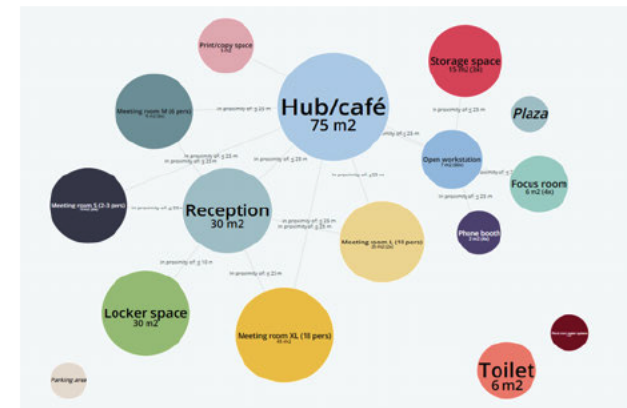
Print/copy space
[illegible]

Storage space
15 m2 (3x)

Meeting room M (6 pers)
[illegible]

Hub/café
75 m2

Plaza

in proximity of ≤ 25 m

Open workstation
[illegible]

Focus room
6 m2 (4x)

Meeting room S (2-3 pers)
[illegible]

Reception
30 m2

Meeting room L (10 pers)
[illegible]

Phone booth
2 m2 (4x)

Locker space
30 m2

Meeting room XL (18 pers)
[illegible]

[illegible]

Toilet
6 m2

Parking area